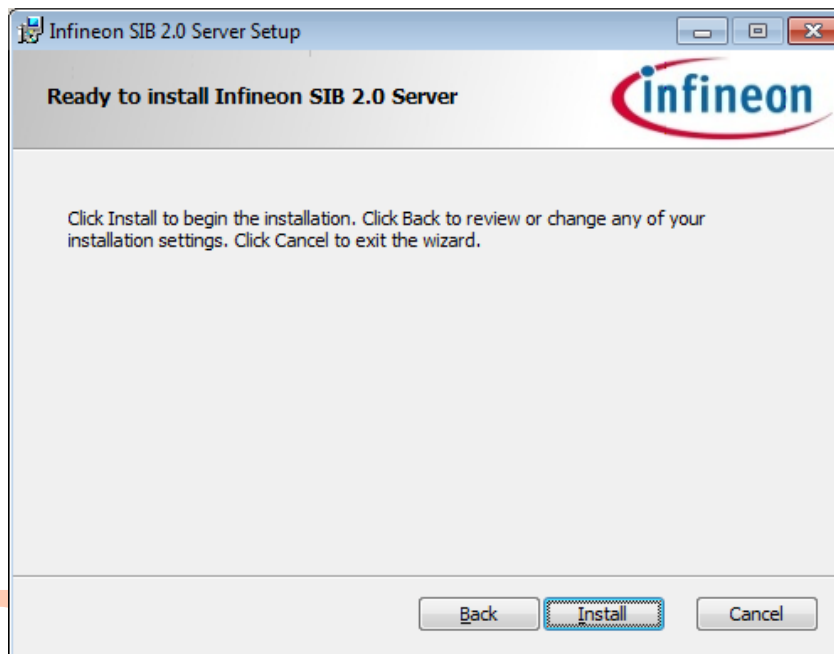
Infineon SIB 2.0 Server Setup

Ready to install Infineon SIB 2.0 Server

infineon

Click Install to begin the installation. Click Back to review or change any of your installation settings. Click Cancel to exit the wizard.

Back

Install

Cancel